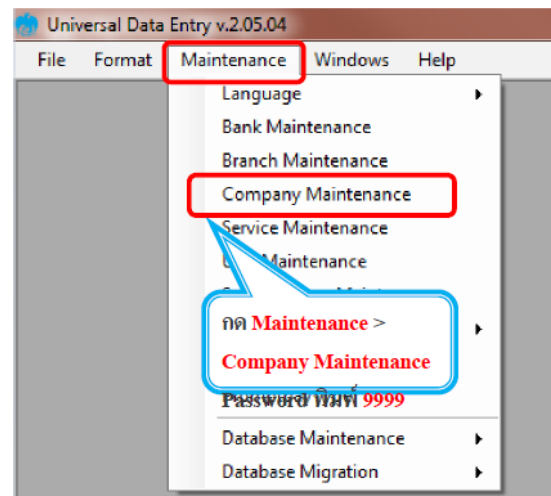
Universal Data Entry v.2.05.04

File Format Maintenance Windows Help

Language
Bank Maintenance
Branch Maintenance
Company Maintenance
Service Maintenance
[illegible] Maintenance
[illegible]

กด Maintenance >
Company Maintenance

Password พิมพ์ 9999

Database Maintenance
Database Migration